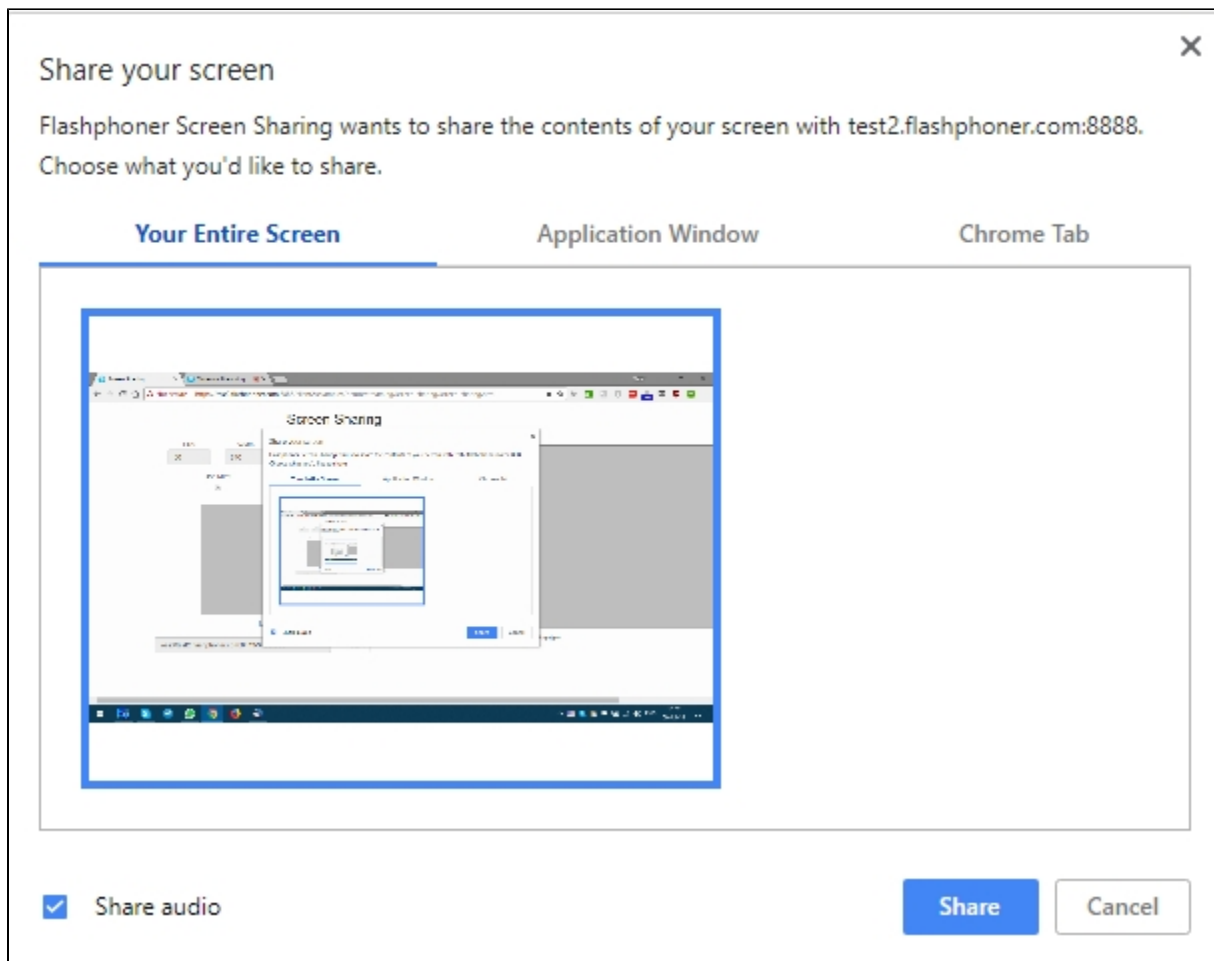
Share your screen

Flashphoner Screen Sharing wants to share the contents of your screen with test2.flashphoner.com:8888. Choose what you'd like to share.

Your Entire Screen

Application Window

Chrome Tab

Screen Sharing

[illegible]

Share audio

Share

Cancel